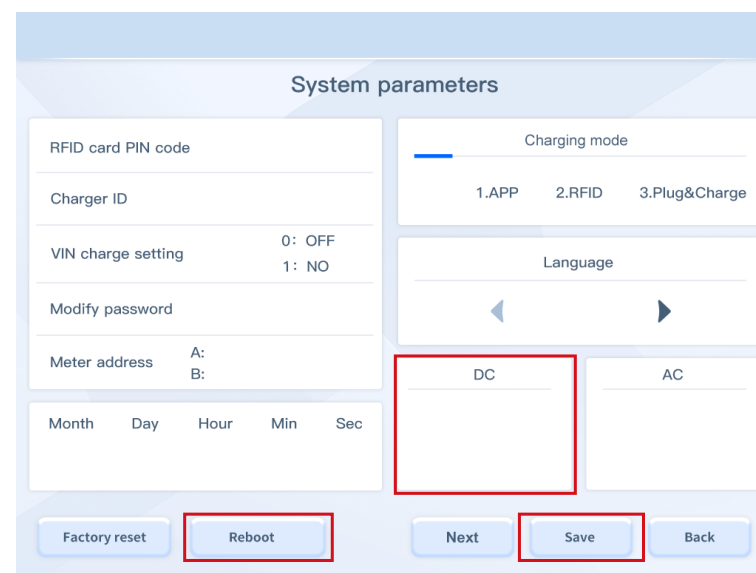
System parameters

RFID card PIN code

Charger ID

VIN charge setting 0: OFF 1: NO

Modify password

Meter address A: B:

| Month | Day | Hour | Min | Sec |
|---|---|---|---|---|

Charging mode

1.APP 2.RFID 3.Plug&Charge

Language

DC

AC

Factory reset

Reboot

Next

Save

Back